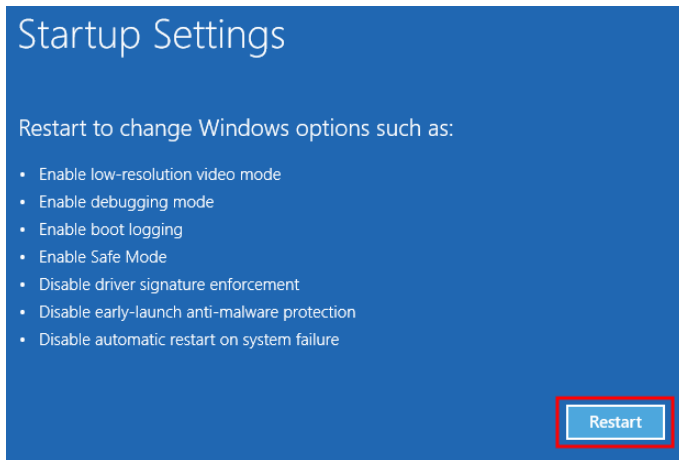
Startup Settings

Restart to change Windows options such as:

- Enable low-resolution video mode
- Enable debugging mode
- Enable boot logging
- Enable Safe Mode
- Disable driver signature enforcement
- Disable early-launch anti-malware protection
- Disable automatic restart on system failure

Restart